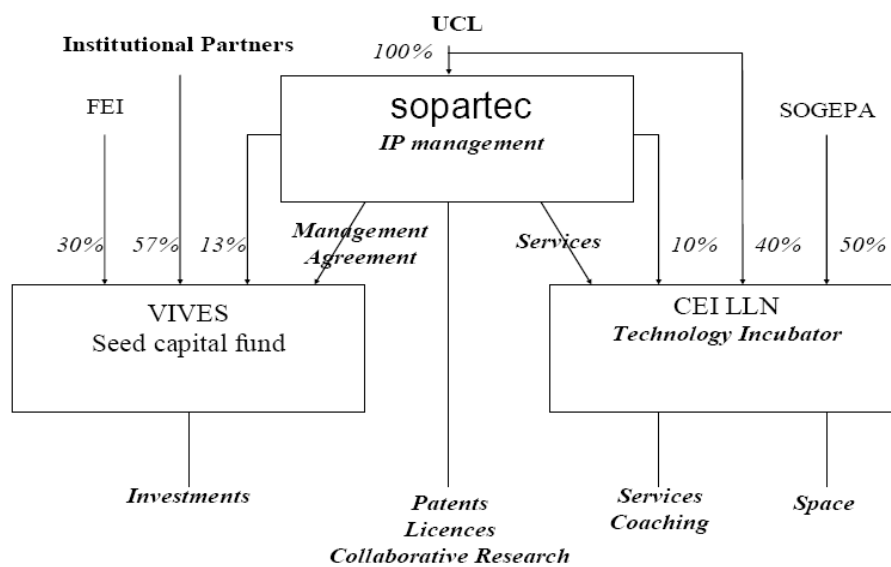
UCL

Institutional Partners

100%

FEI

sopartec
IP management

SOGEPA

30%

57%

13%

Management Agreement

Services

10%

40%

50%

VIVES
Seed capital fund

CEI LLN
Technology Incubator

Investments

Patents
Licences
Collaborative Research

Services
Coaching

Space